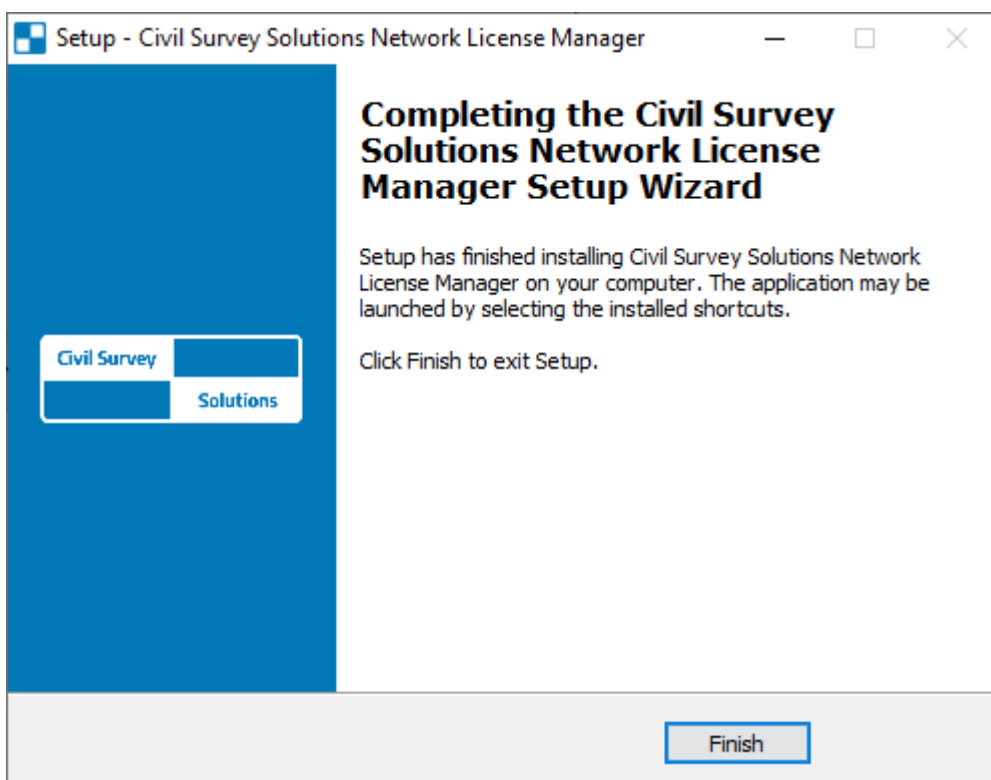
Setup - Civil Survey Solutions Network License Manager

Civil Survey
Solutions

Completing the Civil Survey Solutions Network License Manager Setup Wizard

Setup has finished installing Civil Survey Solutions Network License Manager on your computer. The application may be launched by selecting the installed shortcuts.

Click Finish to exit Setup.

Finish